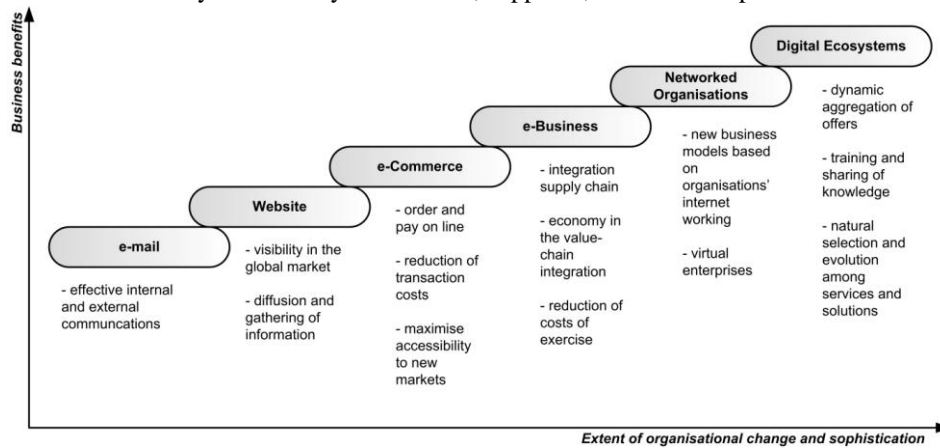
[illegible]

Business benefits

Digital Ecosystems

Networked Organisations

e-Business

e-Commerce

Website

e-mail

- effective internal and external communcations

- visibility in the global market

- diffusion and gathering of information

- order and pay on line

- reduction of transaction costs

- maximise accessibility to new markets

- integration supply chain

- economy in the value-chain integration

- reduction of costs of exercise

- new business models based on organisations' internet working

- virtual enterprises

- dynamic aggregation of offers

- training and sharing of knowledge

- natural selection and evolution among services and solutions

Extent of organisational change and sophistication